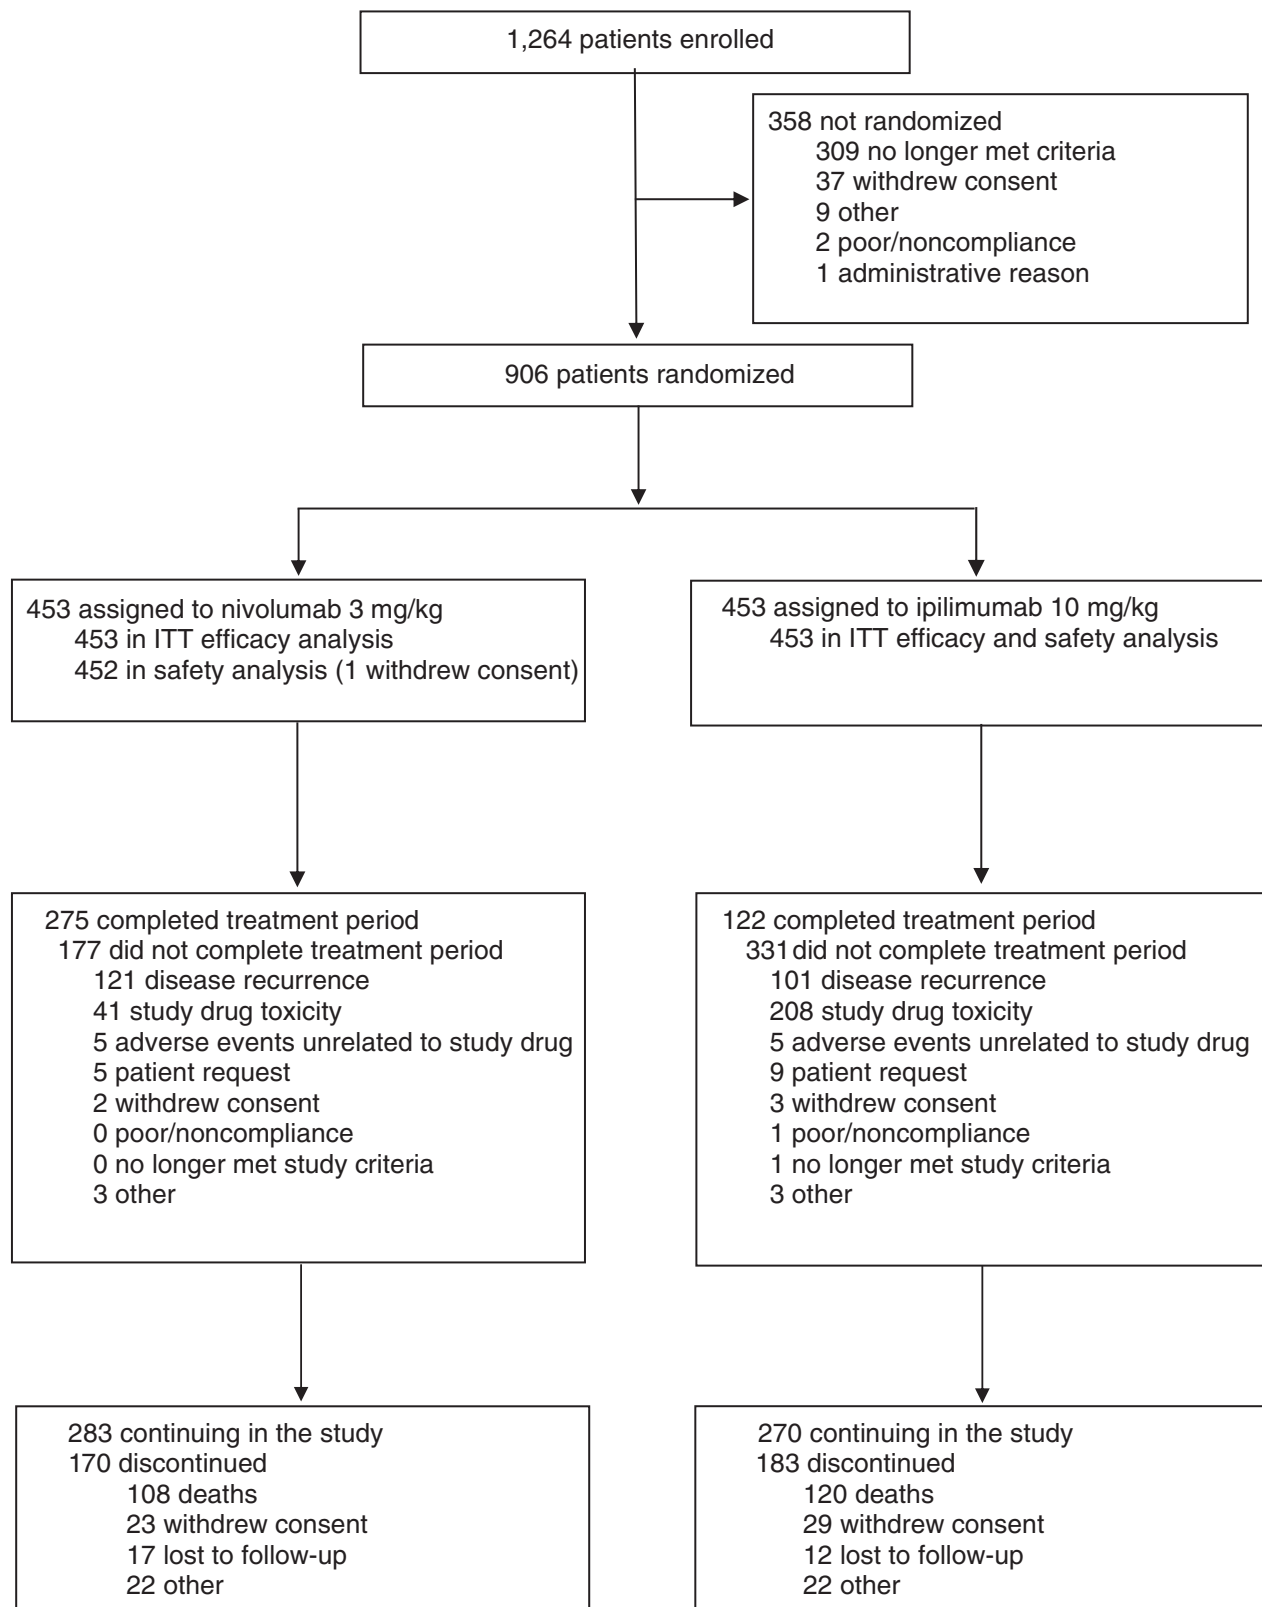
1,264 patients enrolled

358 not randomized
309 no longer met criteria
37 withdrew consent
9 other
2 poor/noncompliance
1 administrative reason

906 patients randomized

453 assigned to nivolumab 3 mg/kg
453 in ITT efficacy analysis
452 in safety analysis (1 withdrew consent)

453 assigned to ipilimumab 10 mg/kg
453 in ITT efficacy and safety analysis

275 completed treatment period
177 did not complete treatment period
121 disease recurrence
41 study drug toxicity
5 adverse events unrelated to study drug
5 patient request
2 withdrew consent
0 poor/noncompliance
0 no longer met study criteria
3 other

122 completed treatment period
331 did not complete treatment period
101 disease recurrence
208 study drug toxicity
5 adverse events unrelated to study drug
9 patient request
3 withdrew consent
1 poor/noncompliance
1 no longer met study criteria
3 other

283 continuing in the study
170 discontinued
108 deaths
23 withdrew consent
17 lost to follow-up
22 other

270 continuing in the study
183 discontinued
120 deaths
29 withdrew consent
12 lost to follow-up
22 other